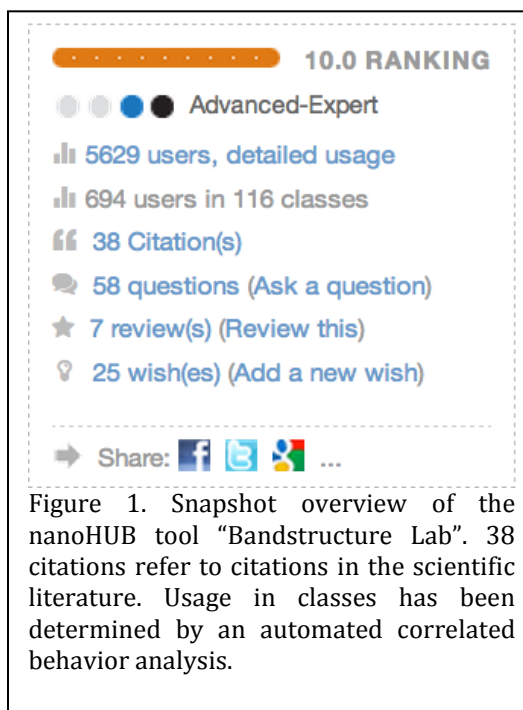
10.0 RANKING

Advanced-Expert

5629 users, detailed usage

694 users in 116 classes

38 Citation(s)

58 questions (Ask a question)

7 review(s) (Review this)

25 wish(es) (Add a new wish)

Share: ...

Figure 1. Snapshot overview of the nanoHUB tool "Bandstructure Lab". 38 citations refer to citations in the scientific literature. Usage in classes has been determined by an automated correlated behavior analysis.